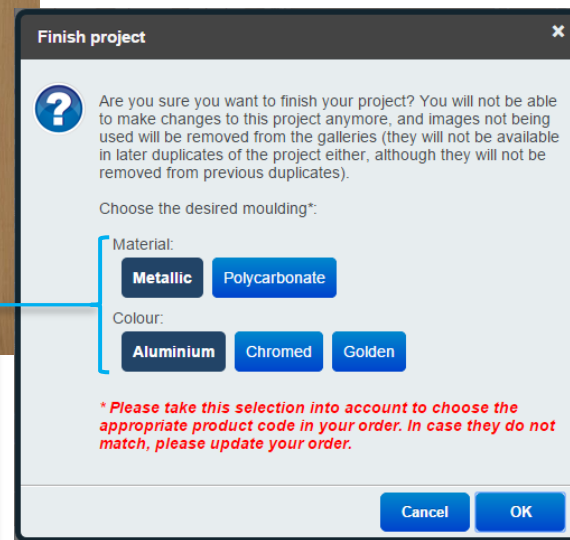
Finish project

×

Are you sure you want to finish your project? You will not be able to make changes to this project anymore, and images not being used will be removed from the galleries (they will not be available in later duplicates of the project either, although they will not be removed from previous duplicates).

Choose the desired moulding*:

Material:

Metallic

Polycarbonate

Colour:

Aluminium

Chromed

Golden

* Please take this selection into account to choose the appropriate product code in your order. In case they do not match, please update your order.

Cancel

OK